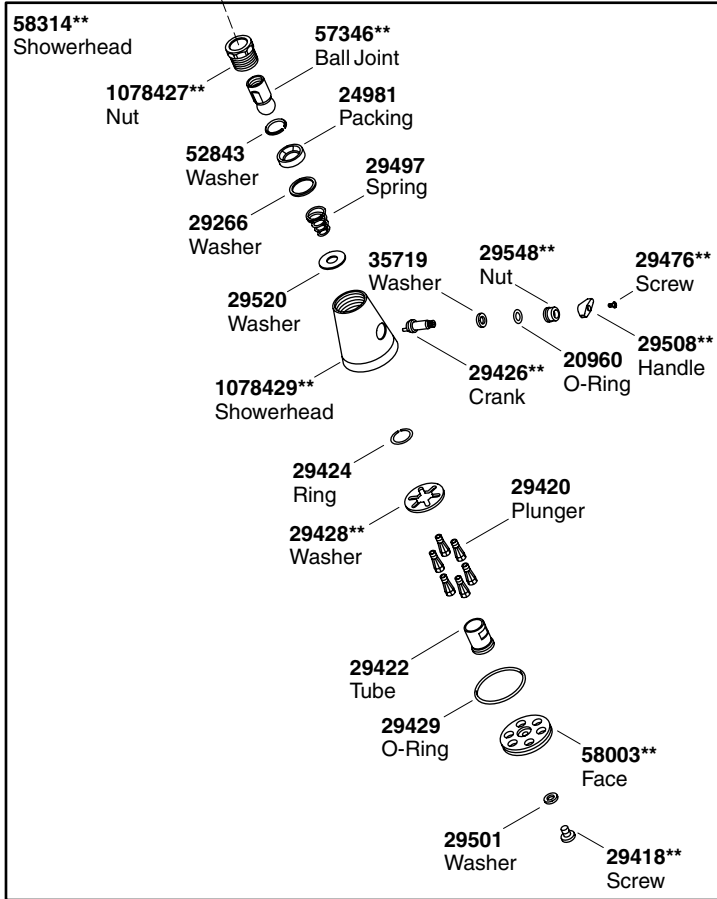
58314**
Showerhead

57346**
Ball Joint

1078427**
Nut

24981
Packing

52843
Washer

29497
Spring

29266
Washer

35719
Washer

29548**
Nut

29476**
Screw

29520
Washer

29508**
Handle

20960
O-Ring

29426**
Crank

1078429**
Showerhead

29424
Ring

29420
Plunger

29428**
Washer

29422
Tube

29429
O-Ring

58003**
Face

29501
Washer

29418**
Screw